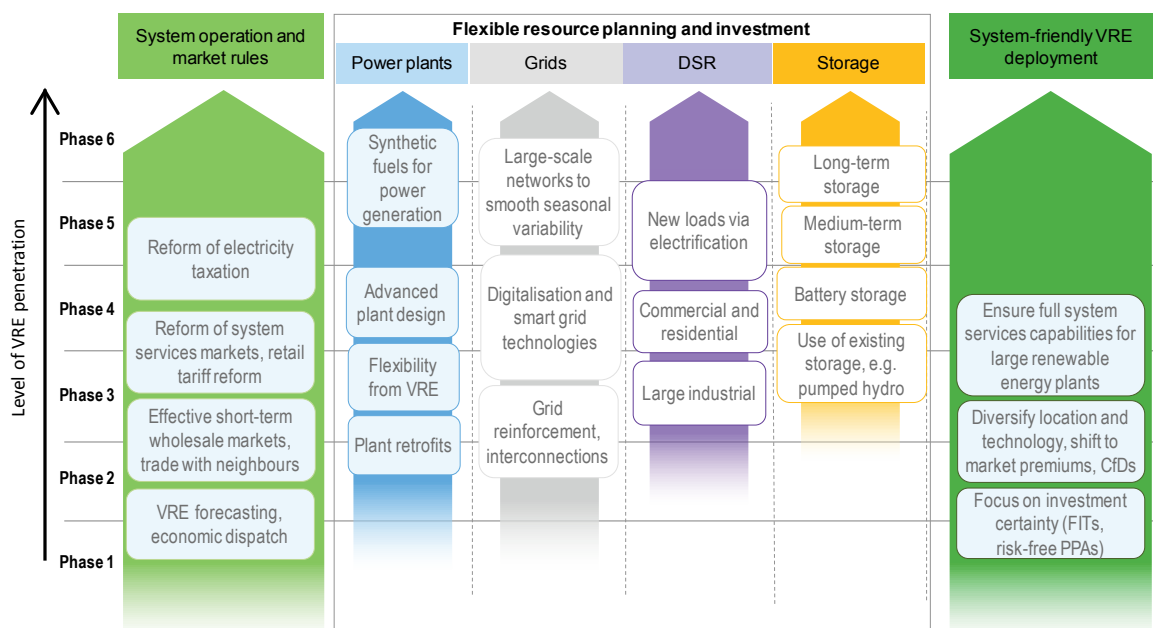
System operation and market rules

Flexible resource planning and investment

Power plants

Grids

DSR

Storage

System-friendly VRE deployment

Level of VRE penetration

Phase 6

Phase 5

Phase 4

Phase 3

Phase 2

Phase 1

Reform of electricity taxation

Reform of system services markets, retail tariff reform

Effective short-term wholesale markets, trade with neighbours

VRE forecasting, economic dispatch

Synthetic fuels for power generation

Advanced plant design

Flexibility from VRE

Plant retrofits

Large-scale networks to smooth seasonal variability

Digitalisation and smart grid technologies

Grid reinforcement, interconnections

New loads via electrification

Commercial and residential

Large industrial

Long-term storage

Medium-term storage

Battery storage

Use of existing storage, e.g. pumped hydro

Ensure full system services capabilities for large renewable energy plants

Diversify location and technology, shift to market premiums, CfDs

Focus on investment certainty (FITs, risk-free PPAs)